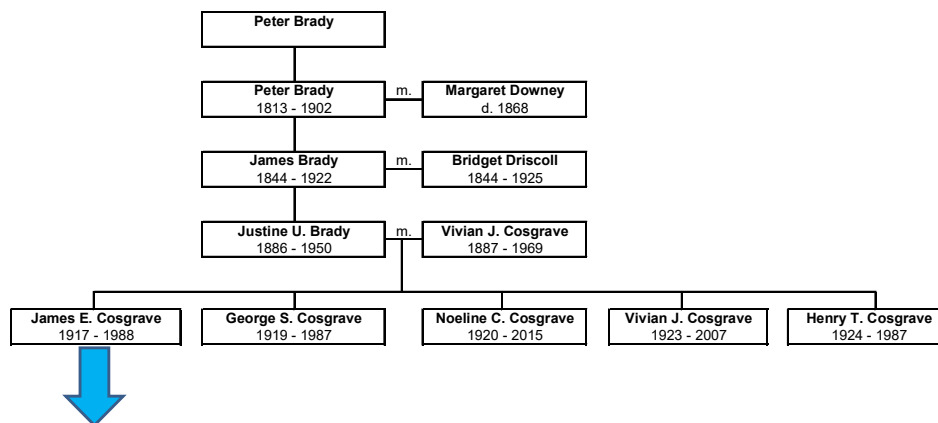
Peter Brady

Peter Brady
1813 - 1902

m.

Margaret Downey
d. 1868

James Brady
1844 - 1922

m.

Bridget Driscoll
1844 - 1925

Justine U. Brady
1886 - 1950

m.

Vivian J. Cosgrave
1887 - 1969

James E. Cosgrave
1917 - 1988

George S. Cosgrave
1919 - 1987

Noeline C. Cosgrave
1920 - 2015

Vivian J. Cosgrave
1923 - 2007

Henry T. Cosgrave
1924 - 1987